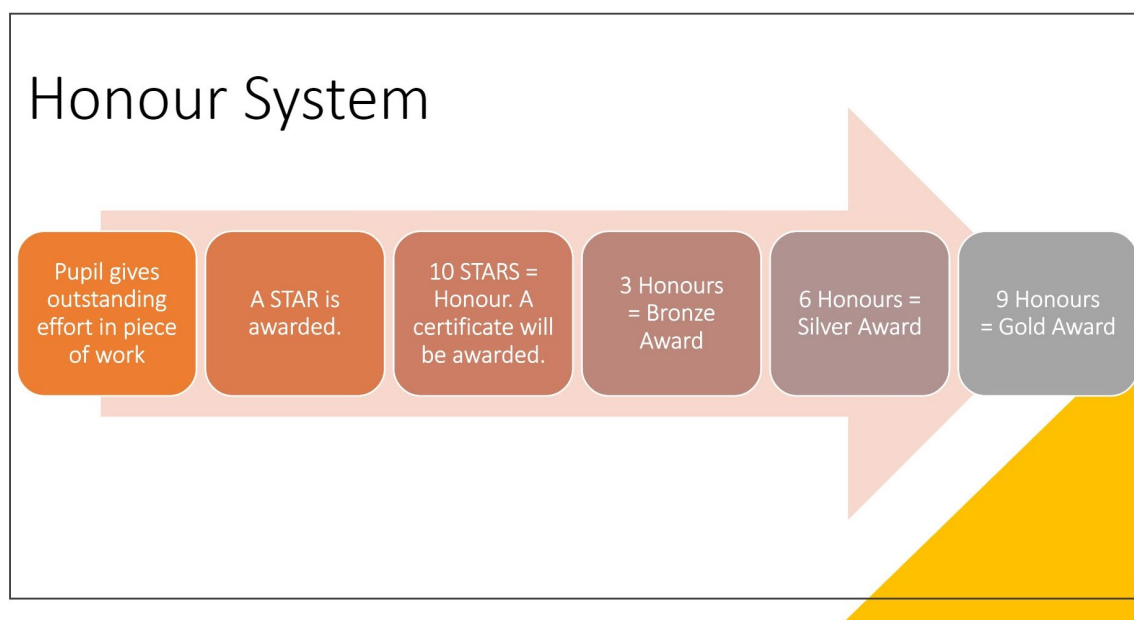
Honour System

Pupil gives outstanding effort in piece of work

A STAR is awarded.

10 STARS = Honour. A certificate will be awarded.

3 Honours = Bronze Award

6 Honours = Silver Award

9 Honours = Gold Award